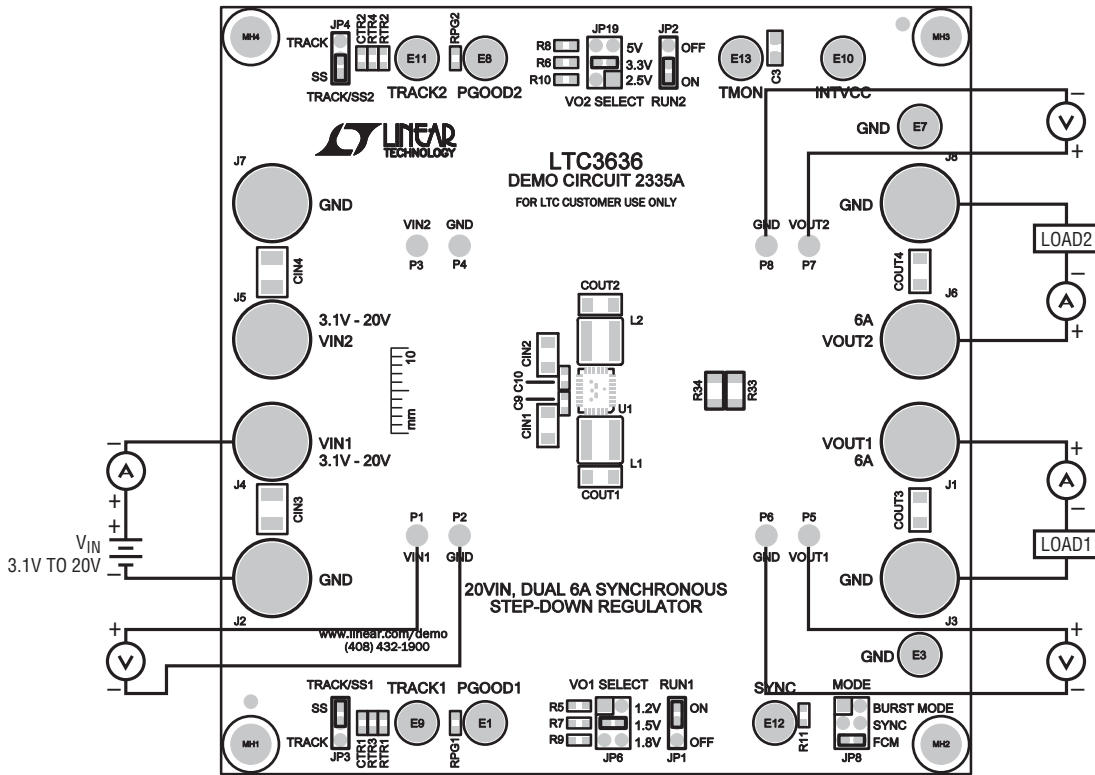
MH4
JP4
TRACK
SS
TRACK/SS2
CTR2 RTR4 RTR2
E11
TRACK2
RPG2
E8
PGOOD2
JP19
R8
R6
R10
5V
3.3V
2.5V
VO2 SELECT
JP2
OFF
ON
RUN2
E13
TMON
C3
E10
INTVCC
MH3
–
V
+
GND
E7

LINEAR TECHNOLOGY
LTC3636
DEMO CIRCUIT 2335A
FOR LTC CUSTOMER USE ONLY

J7
GND
CIN4
J5
3.1V - 20V
VIN2
VIN2
P3
GND
P4
GND
P8
VOUT2
P7
J8
GND
LOAD2
COUT4
J6
6A
VOUT2
–
A
+

10
mm
COUT2
L2
CIN2
C9 C10
CIN1
U1
L1
COUT1
R34
R33

–
A
+
J4
VIN1
3.1V - 20V
CIN3
+
+
$V_{IN}$
3.1V TO 20V
–
J2
GND
P1
VIN1
P2
GND
P6
GND
P5
VOUT1
VOUT1
6A
J1
+
A
–
COUT3
LOAD1
GND
J3

20VIN, DUAL 6A SYNCHRONOUS
STEP-DOWN REGULATOR

+
V
–
www.linear.com/demo
(408) 432-1900
GND
E3
+
V
–

MH1
TRACK/SS1
SS
TRACK
JP3
CTR1 RTR3 RTR1
E9
TRACK1
RPG1
E1
PGOOD1
VO1 SELECT
R5
R7
R9
1.2V
1.5V
1.8V
JP6
RUN1
ON
OFF
JP1
SYNC
E12
R11
MODE
BURST MODE
SYNC
FCM
JP8
MH2